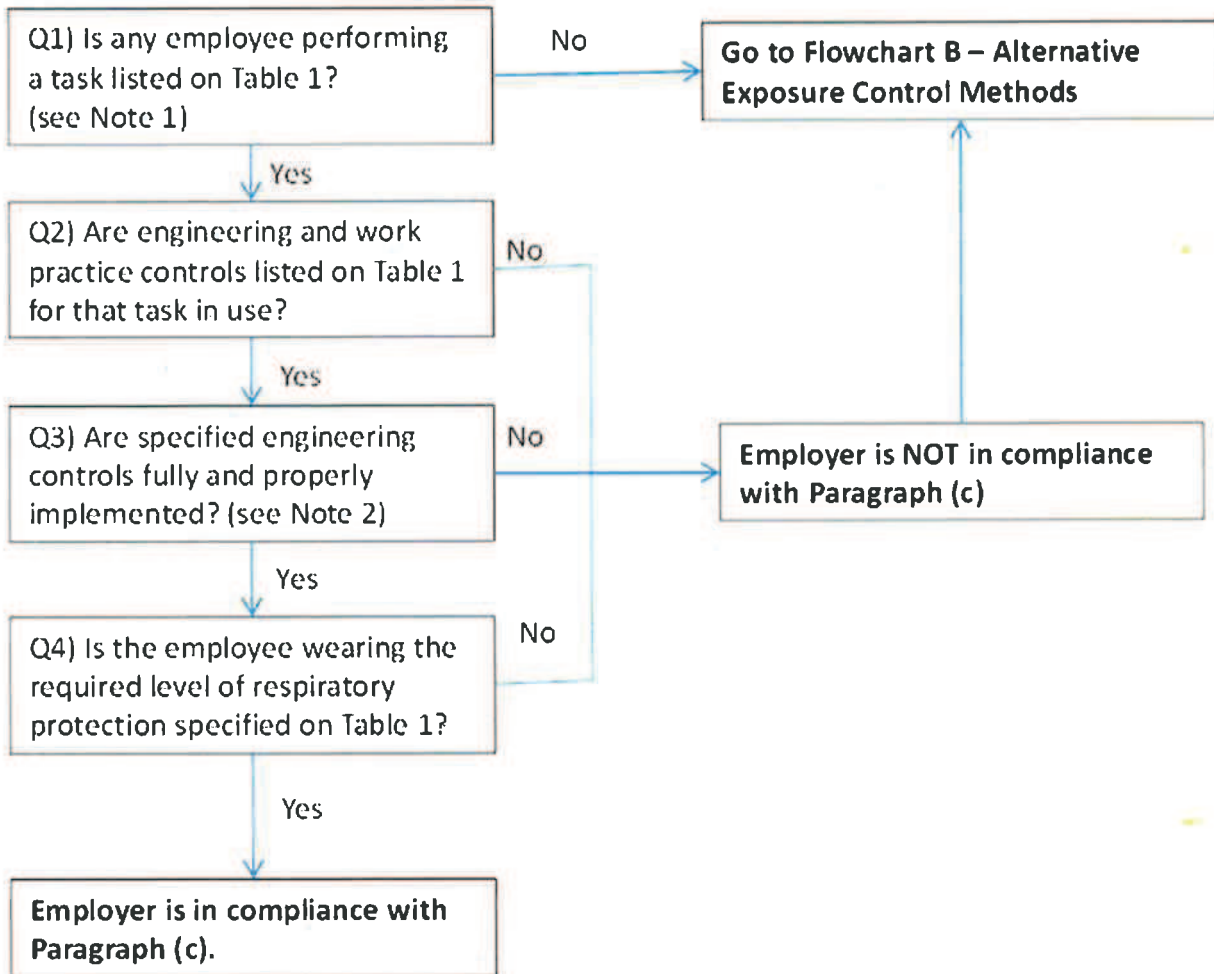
Q1) Is any employee performing a task listed on Table 1? (see Note 1)

No

Go to Flowchart B – Alternative Exposure Control Methods

Yes

Q2) Are engineering and work practice controls listed on Table 1 for that task in use?

No

Yes

Q3) Are specified engineering controls fully and properly implemented? (see Note 2)

No

Employer is NOT in compliance with Paragraph (c)

Yes

Q4) Is the employee wearing the required level of respiratory protection specified on Table 1?

No

Yes

Employer is in compliance with Paragraph (c).